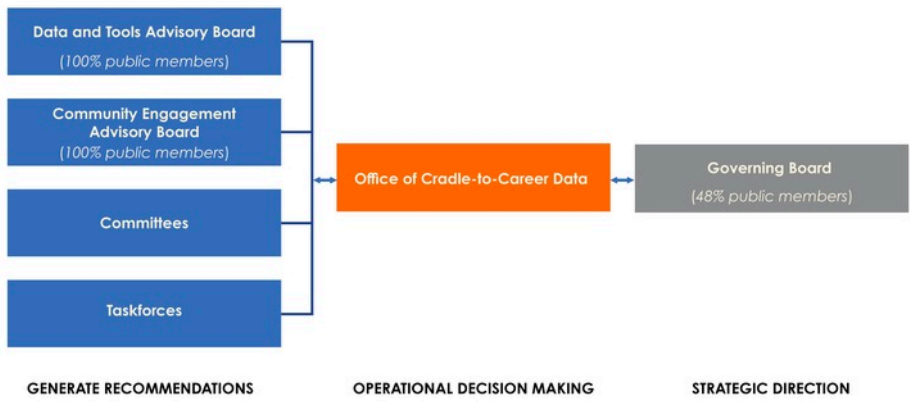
Data and Tools Advisory Board
(100% public members)

Community Engagement Advisory Board
(100% public members)

Committees

Taskforces

Office of Cradle-to-Career Data

Governing Board
(48% public members)

GENERATE RECOMMENDATIONS

OPERATIONAL DECISION MAKING

STRATEGIC DIRECTION